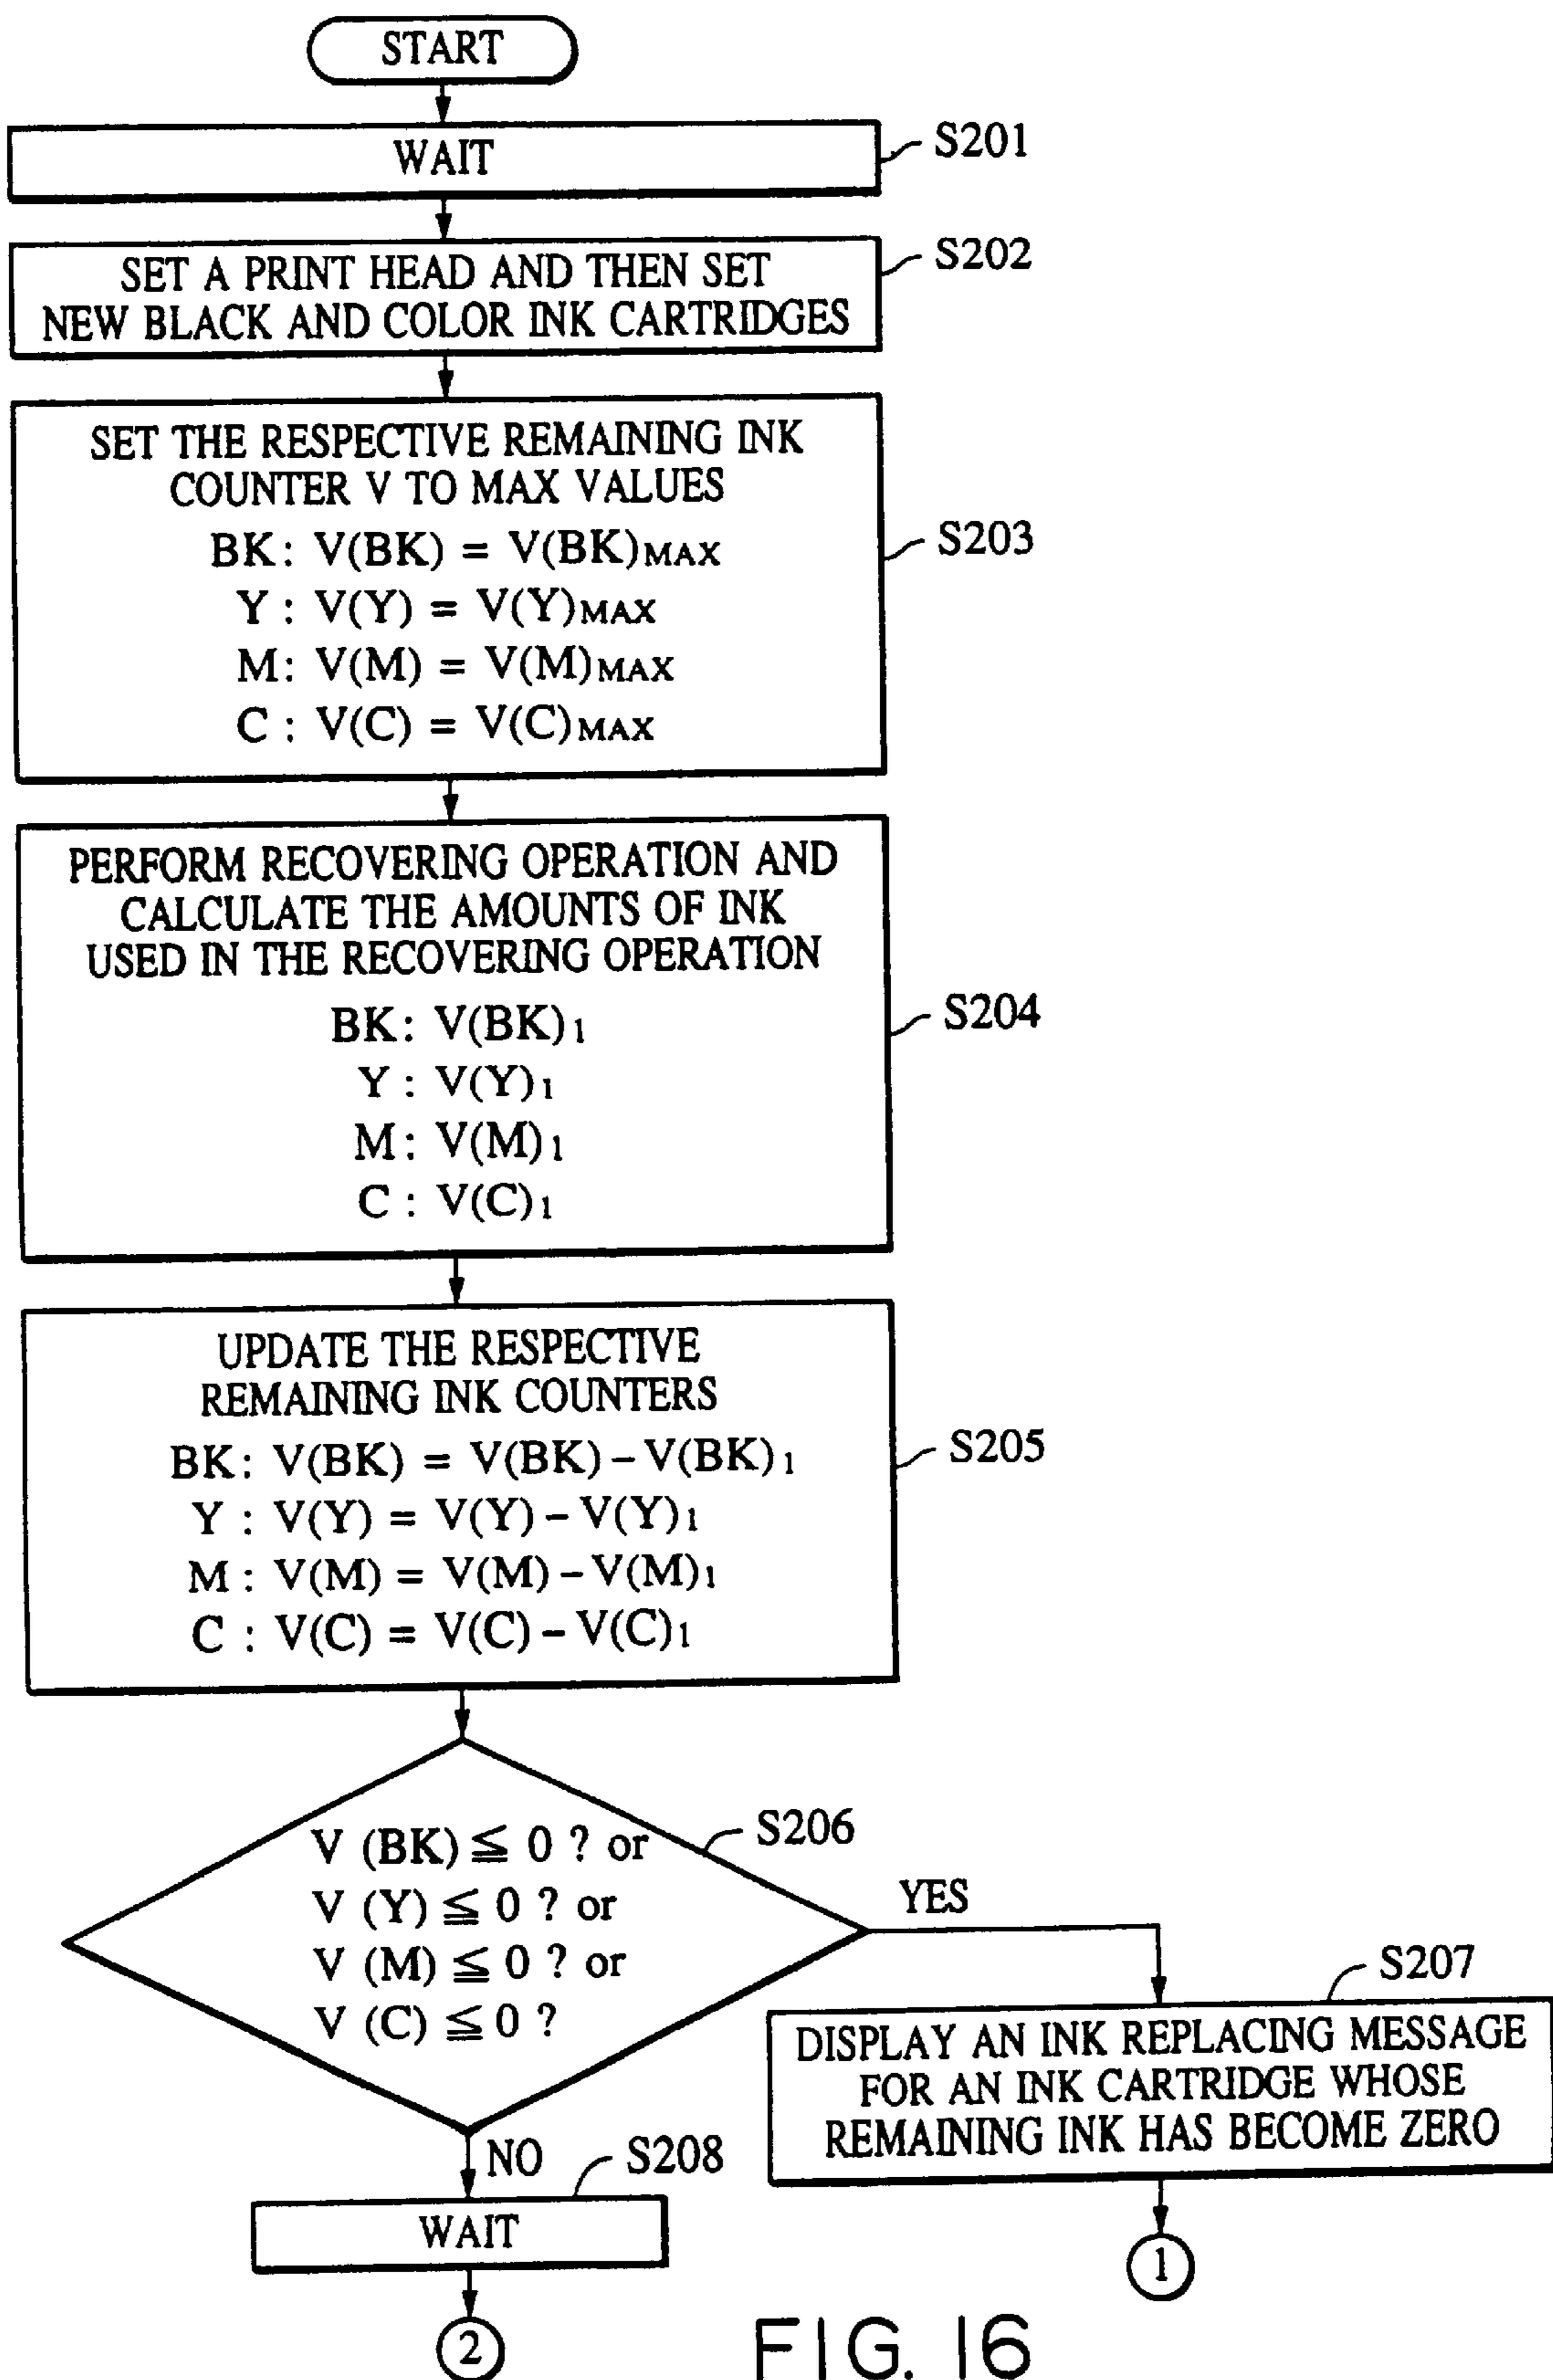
START

WAIT

S201

SET A PRINT HEAD AND THEN SET NEW BLACK AND COLOR INK CARTRIDGES

S202

SET THE RESPECTIVE REMAINING INK COUNTER V TO MAX VALUES
BK: $V(BK) = V(BK)_{MAX}$
Y : $V(Y) = V(Y)_{MAX}$
M: $V(M) = V(M)_{MAX}$
C : $V(C) = V(C)_{MAX}$

S203

PERFORM RECOVERING OPERATION AND CALCULATE THE AMOUNTS OF INK USED IN THE RECOVERING OPERATION
BK: $V(BK)_1$
Y : $V(Y)_1$
M: $V(M)_1$
C : $V(C)_1$

S204

UPDATE THE RESPECTIVE REMAINING INK COUNTERS
BK: $V(BK) = V(BK) - V(BK)_1$
Y : $V(Y) = V(Y) - V(Y)_1$
M : $V(M) = V(M) - V(M)_1$
C : $V(C) = V(C) - V(C)_1$

S205

$V(BK) \leqq 0$ ? or
$V(Y) \leqq 0$ ? or
$V(M) \leqq 0$ ? or
$V(C) \leqq 0$ ?

S206

YES

S207

DISPLAY AN INK REPLACING MESSAGE FOR AN INK CARTRIDGE WHOSE REMAINING INK HAS BECOME ZERO

1

NO

S208

WAIT

2

FIG. 16